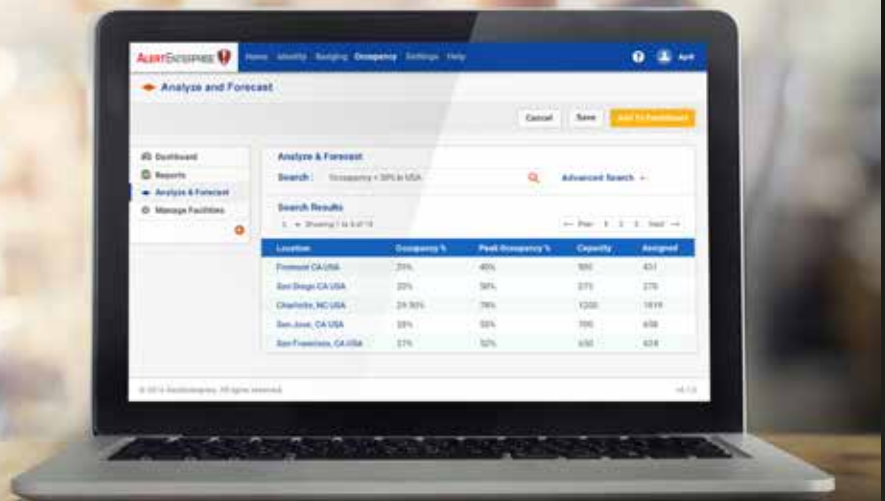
ALERTENTERPRISE

Home Identity Badging Occupancy Settings Help

April

Analyze and Forecast

Cancel Save Add To Dashboard

Dashboard
Reports
Analyze & Forecast
Manage Facilities

Analyze & Forecast

Search: Occupancy > 20% in USA

Advanced Search

Search Results

Showing 1 to 5 of 10

Prev 1 2 3 Next

| Location | Occupancy % | Peak Occupancy % | Capacity | Assigned |
|---|---|---|---|---|
| Fremont CA USA | 25% | 40% | 500 | 431 |
| San Diego CA USA | 20% | 58% | 275 | 270 |
| Charlotte, NC USA | 29.50% | 78% | 1200 | 1019 |
| San Jose, CA USA | 28% | 55% | 700 | 658 |
| San Francisco, CA USA | 27% | 52% | 650 | 618 |

© 2014 AlertEnterprise. All rights reserved.

v4.1.0